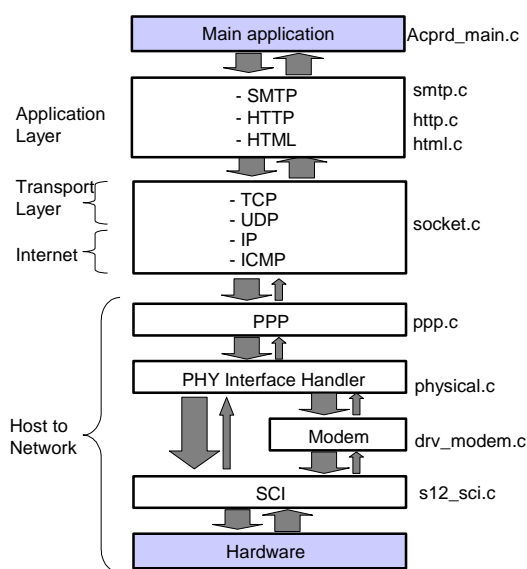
Main application
Acprd_main.c

Application Layer
- SMTP
- HTTP
- HTML
smtp.c
http.c
html.c

Transport Layer
Internet
- TCP
- UDP
- IP
- ICMP
socket.c

Host to Network
PPP
ppp.c
PHY Interface Handler
physical.c
Modem
drv_modem.c
SCI
s12_sci.c
Hardware